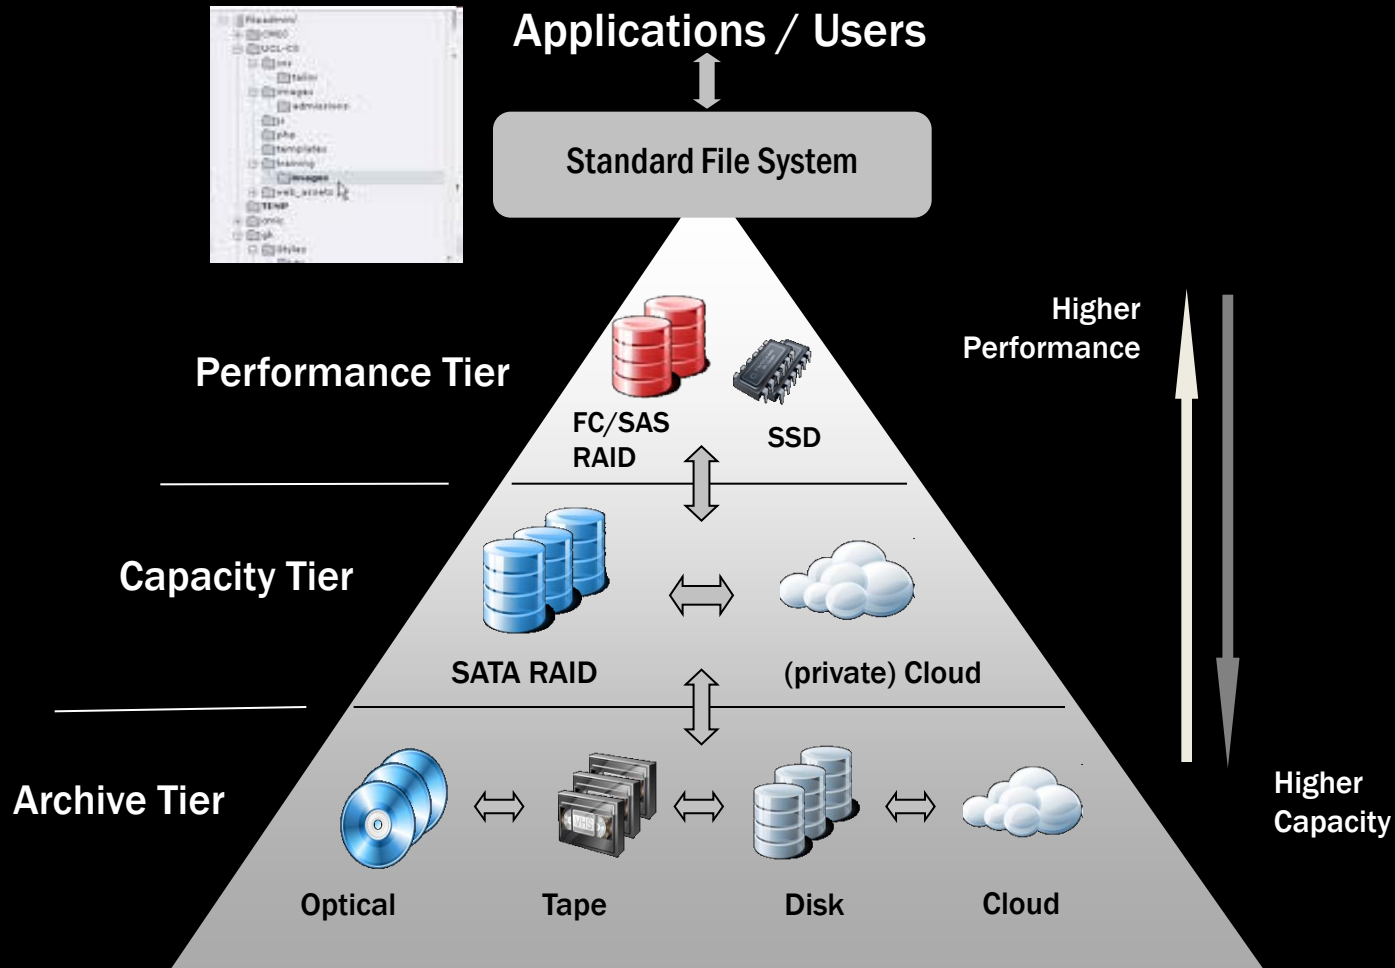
Applications / Users

Standard File System

Performance Tier

FC/SAS RAID

SSD

Higher Performance

Capacity Tier

SATA RAID

(private) Cloud

Archive Tier

Optical

Tape

Disk

Cloud

Higher Capacity